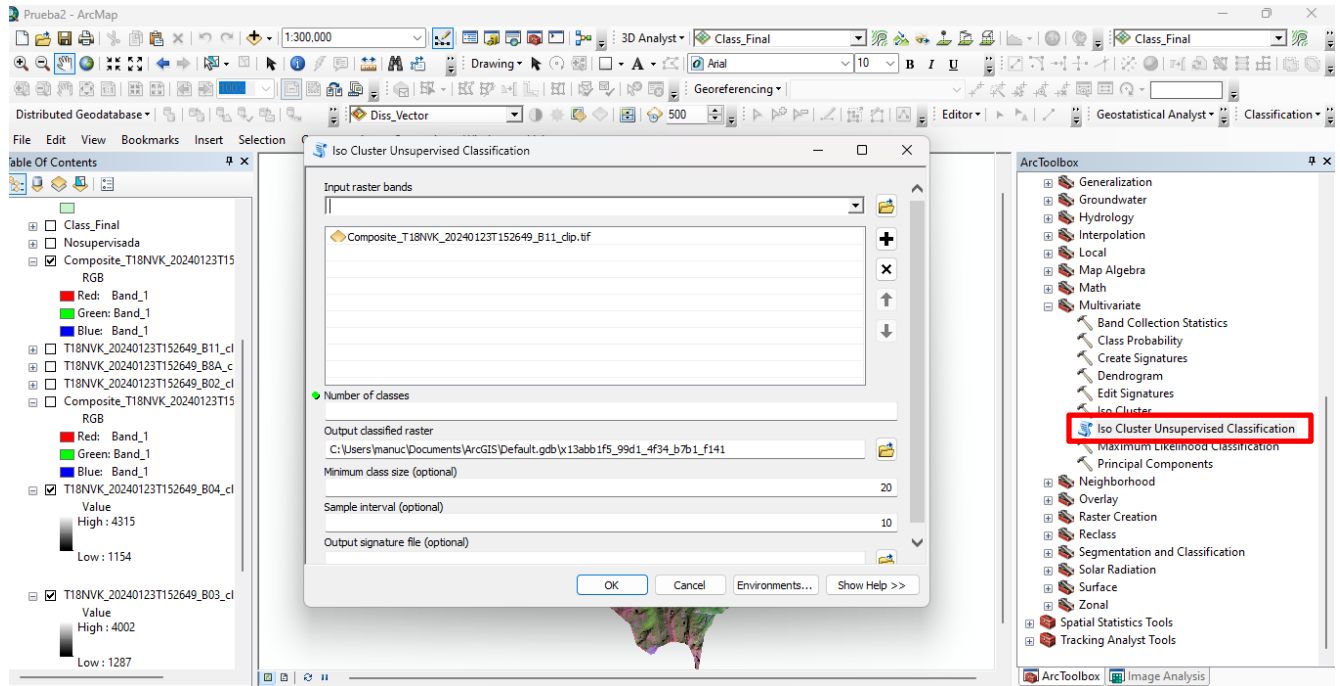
Prueba2 - ArcMap

1:300,000

3D Analyst ▾ Class_Final

Class_Final

Drawing ▾ Arial 10 B I U

Georeferencing ▾

Distributed Geodatabase ▾ Diss_Vector 500 Editor ▾ Geostatistical Analyst ▾ Classification ▾

File Edit View Bookmarks Insert Selection

Table Of Contents

Class_Final
Nosupervisada
Composite_T18NVK_20240123T15
RGB
Red: Band_1
Green: Band_1
Blue: Band_1
T18NVK_20240123T152649_B11_cl
T18NVK_20240123T152649_B8A_c
T18NVK_20240123T152649_B02_cl
Composite_T18NVK_20240123T15
RGB
Red: Band_1
Green: Band_1
Blue: Band_1
T18NVK_20240123T152649_B04_cl
Value
High : 4315
Low : 1154
T18NVK_20240123T152649_B03_cl
Value
High : 4002
Low : 1287

Iso Cluster Unsupervised Classification

Input raster bands

Composite_T18NVK_20240123T152649_B11_clip.tif

Number of classes

Output classified raster
C:\Users\manuc\Documents\ArcGIS\Default.gdb\x13abb1f5_99d1_4f34_b7b1_f141

Minimum class size (optional)
20

Sample interval (optional)
10

Output signature file (optional)

OK Cancel Environments... Show Help >>

ArcToolbox

Generalization
Groundwater
Hydrology
Interpolation
Local
Map Algebra
Math
Multivariate
Band Collection Statistics
Class Probability
Create Signatures
Dendrogram
Edit Signatures
Iso Cluster
Iso Cluster Unsupervised Classification
Maximum Likelihood Classification
Principal Components
Neighborhood
Overlay
Raster Creation
Reclass
Segmentation and Classification
Solar Radiation
Surface
Zonal
Spatial Statistics Tools
Tracking Analyst Tools

ArcToolbox Image Analysis